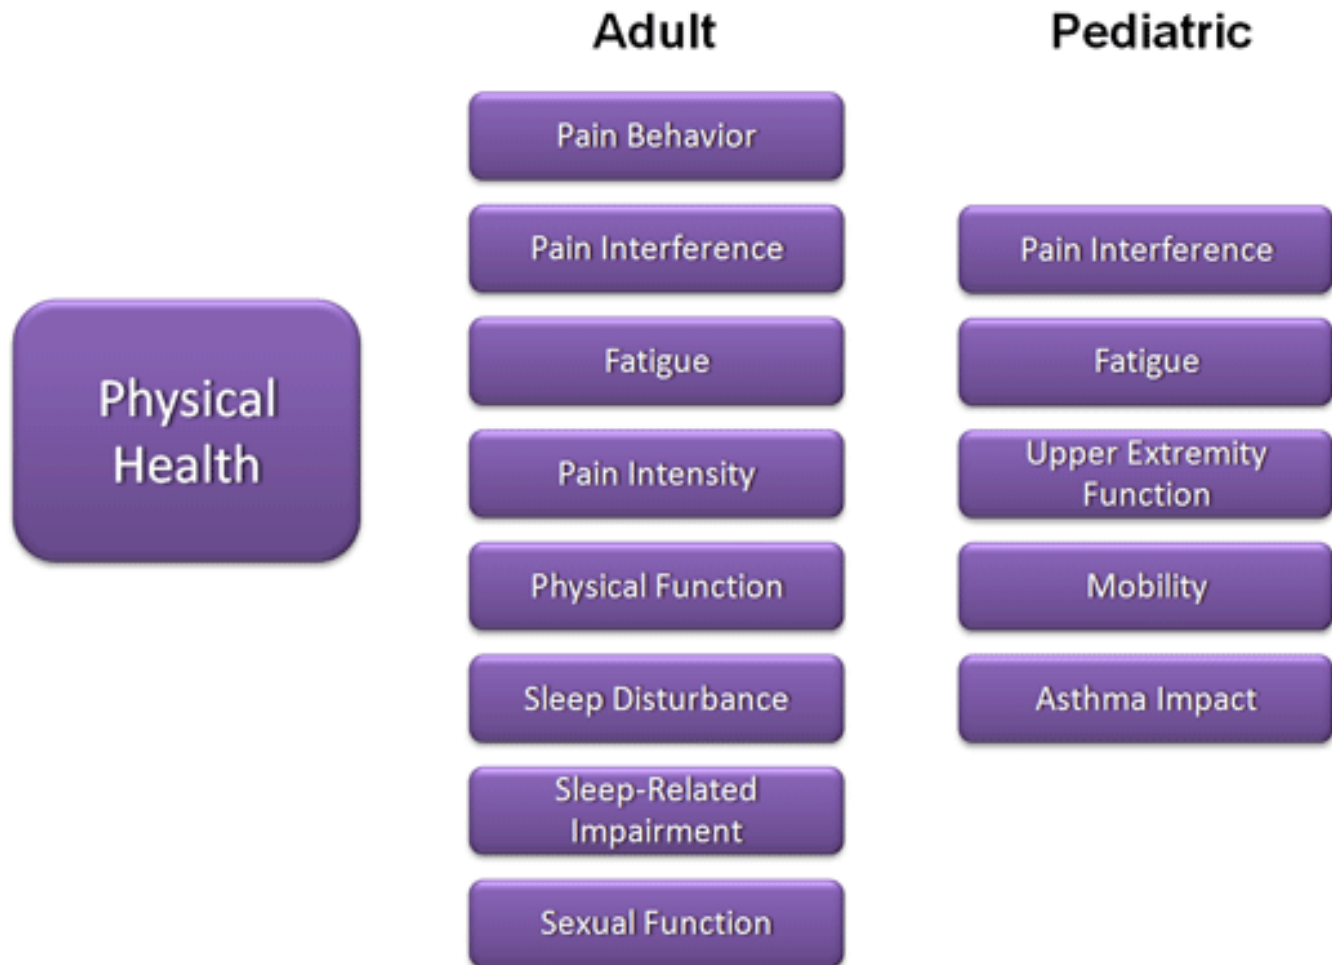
Physical Health

Adult

Pain Behavior

Pain Interference

Fatigue

Pain Intensity

Physical Function

Sleep Disturbance

Sleep-Related Impairment

Sexual Function

Pediatric

Pain Interference

Fatigue

Upper Extremity Function

Mobility

Asthma Impact